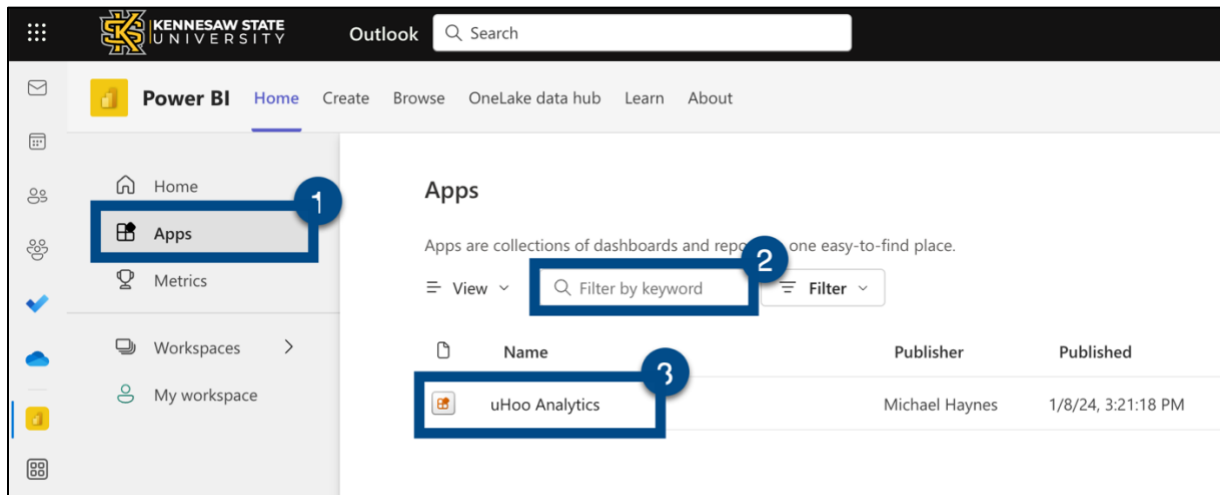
KENNESAW STATE UNIVERSITY Outlook Search

Power BI Home Create Browse OneLake data hub Learn About

Home
1
Apps
Metrics

Workspaces
My workspace

Apps

Apps are collections of dashboards and repo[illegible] one easy-to-find place.
2

View Filter by keyword Filter

Name Publisher Published
3
uHoo Analytics Michael Haynes 1/8/24, 3:21:18 PM